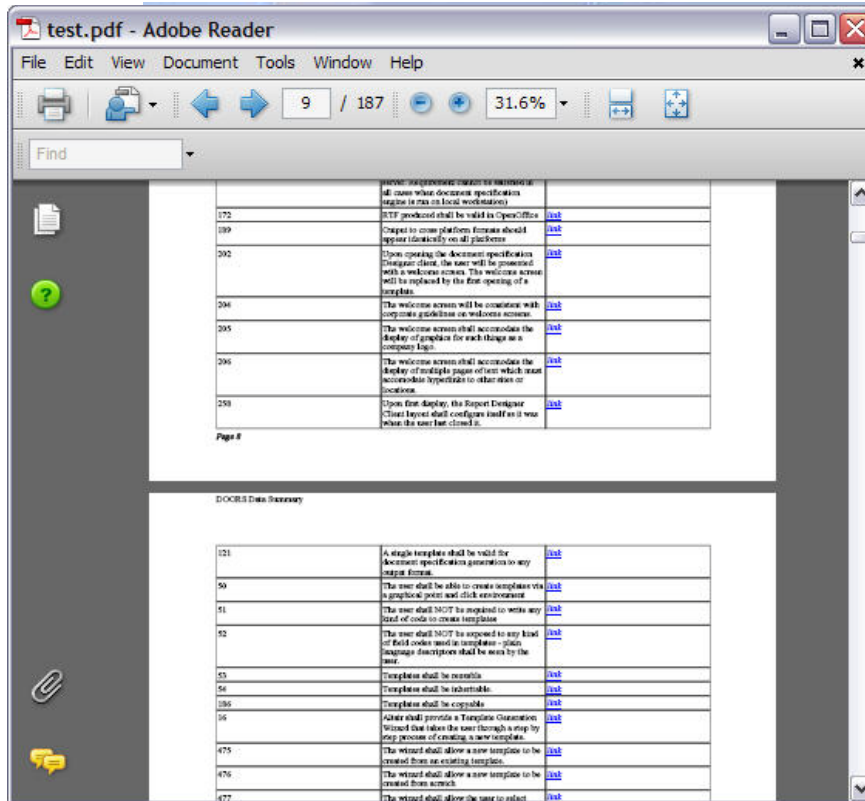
test.pdf - Adobe Reader

File Edit View Document Tools Window Help

9 / 187 31.6%

Find

| | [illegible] all cases when document specification engine is run on local workstation) | |
|---|---|---|
| 172 | RTF produced shall be valid in OpenOffice | link |
| 189 | Output to cross platform formats should appear identically on all platforms | link |
| 202 | Upon opening the document specification Designer client, the user will be presented with a welcome screen. The welcome screen will be replaced by the first opening of a template. | link |
| 204 | The welcome screen will be consistent with corporate guidelines on welcome screens. | link |
| 205 | The welcome screen shall accomodate the display of graphics for such things as a company logo. | link |
| 206 | The welcome screen shall accomodate the display of multiple pages of text which must accomodate hyperlinks to other sites or locations. | link |
| 258 | Upon first display, the Report Designer Client layout shall configure itself as it was when the user last closed it. | link |

Page 8

DOORS Data Summary

| 121 | A single template shall be valid for document specification generation to any output format. | link |
|---|---|---|
| 50 | The user shall be able to create templates via a graphical point and click environment | link |
| 51 | The user shall NOT be required to write any kind of code to create templates | link |
| 52 | The user shall NOT be exposed to any kind of field codes used in templates - plain language descriptors shall be seen by the user. | link |
| 53 | Templates shall be reusable | link |
| 54 | Templates shall be inheritable. | link |
| 186 | Templates shall be copyable | link |
| 16 | Altair shall provide a Template Generation Wizard that takes the user through a step by step process of creating a new template. | link |
| 475 | The wizard shall allow a new template to be created from an existing template. | link |
| 476 | The wizard shall allow a new template to be created from scratch | link |
| 477 | The wizard shall allow the user to select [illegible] | link |